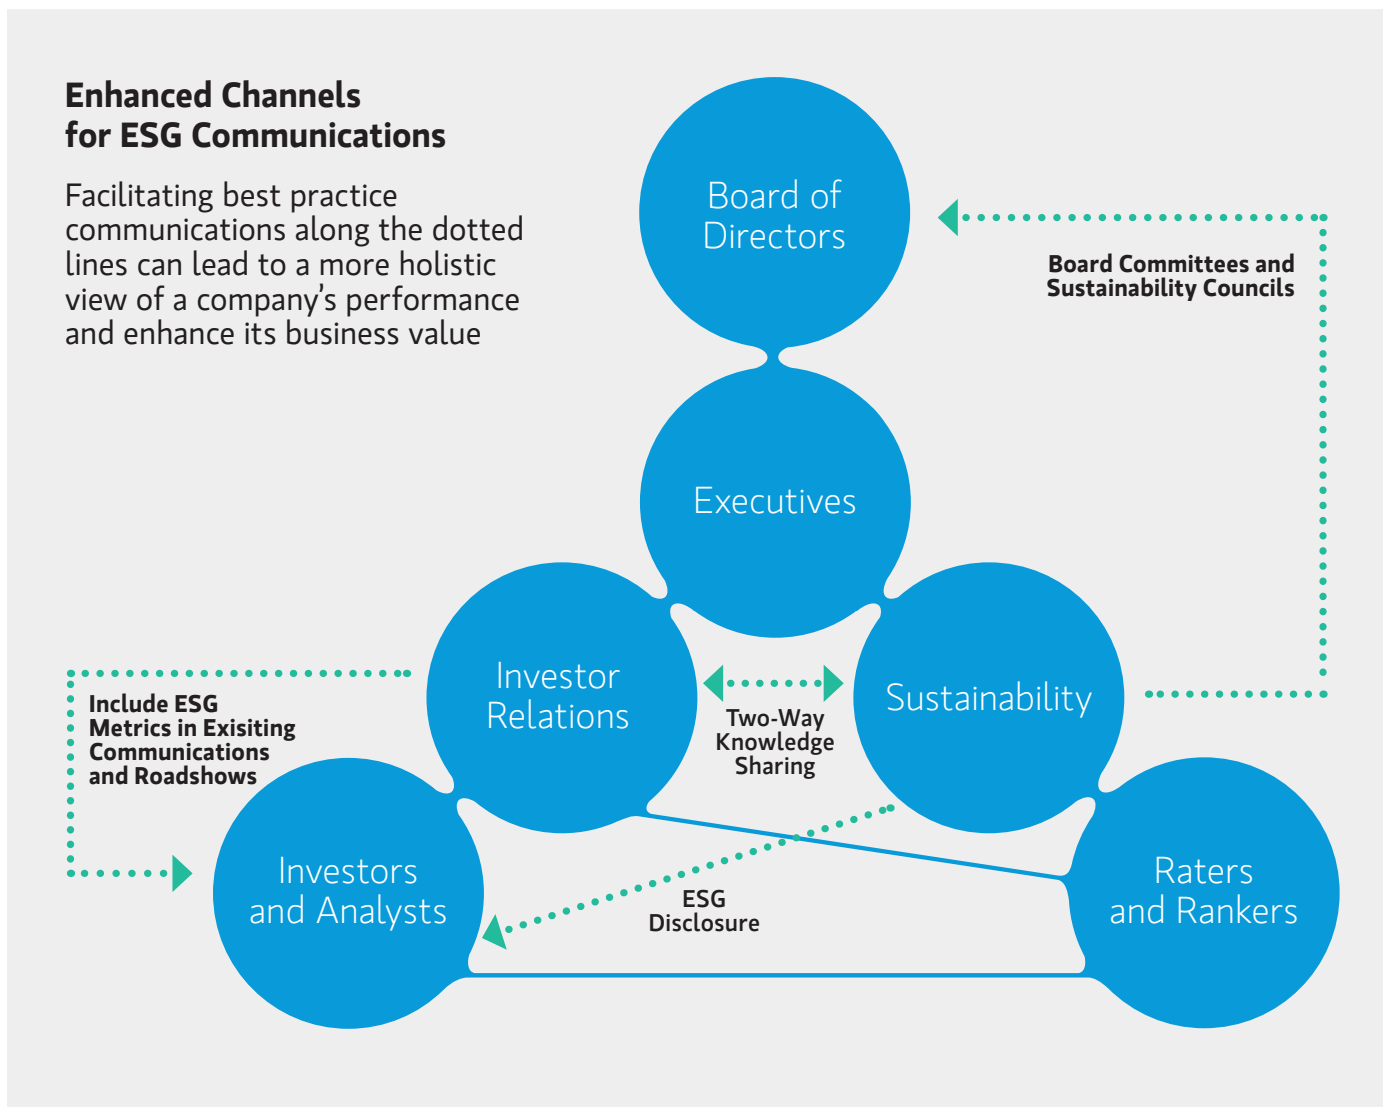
Enhanced Channels for ESG Communications

Facilitating best practice communications along the dotted lines can lead to a more holistic view of a company's performance and enhance its business value

Board of Directors

Board Committees and Sustainability Councils

Executives

Investor Relations

Sustainability

Two-Way Knowledge Sharing

Include ESG Metrics in Exisiting Communications and Roadshows

Investors and Analysts

ESG Disclosure

Raters and Rankers